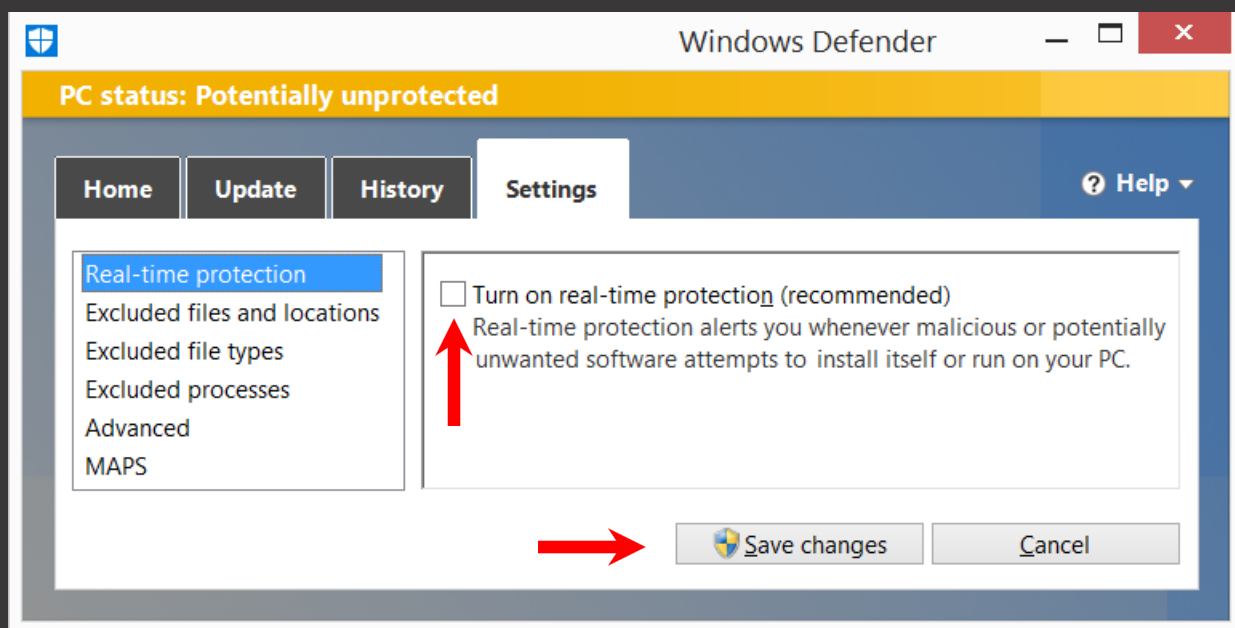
Windows Defender

PC status: Potentially unprotected

Home
Update
History
Settings

Help

Real-time protection
Excluded files and locations
Excluded file types
Excluded processes
Advanced
MAPS

Turn on real-time protection (recommended)
Real-time protection alerts you whenever malicious or potentially unwanted software attempts to install itself or run on your PC.

Save changes
Cancel